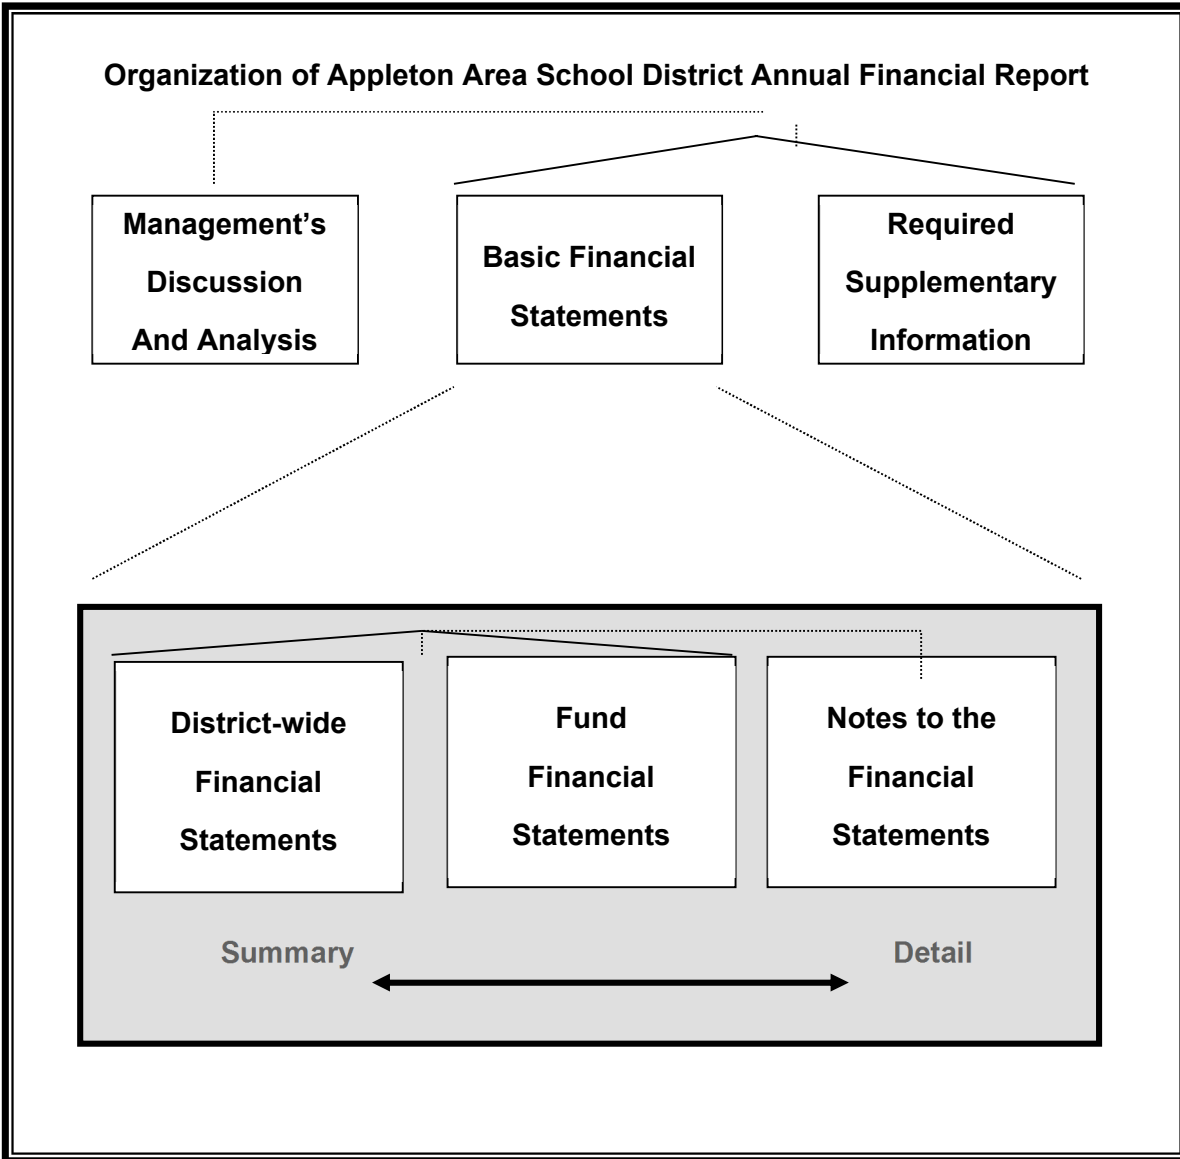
Organization of Appleton Area School District Annual Financial Report

Management's Discussion And Analysis

Basic Financial Statements

Required Supplementary Information

District-wide Financial Statements

Fund Financial Statements

Notes to the Financial Statements

Summary

Detail